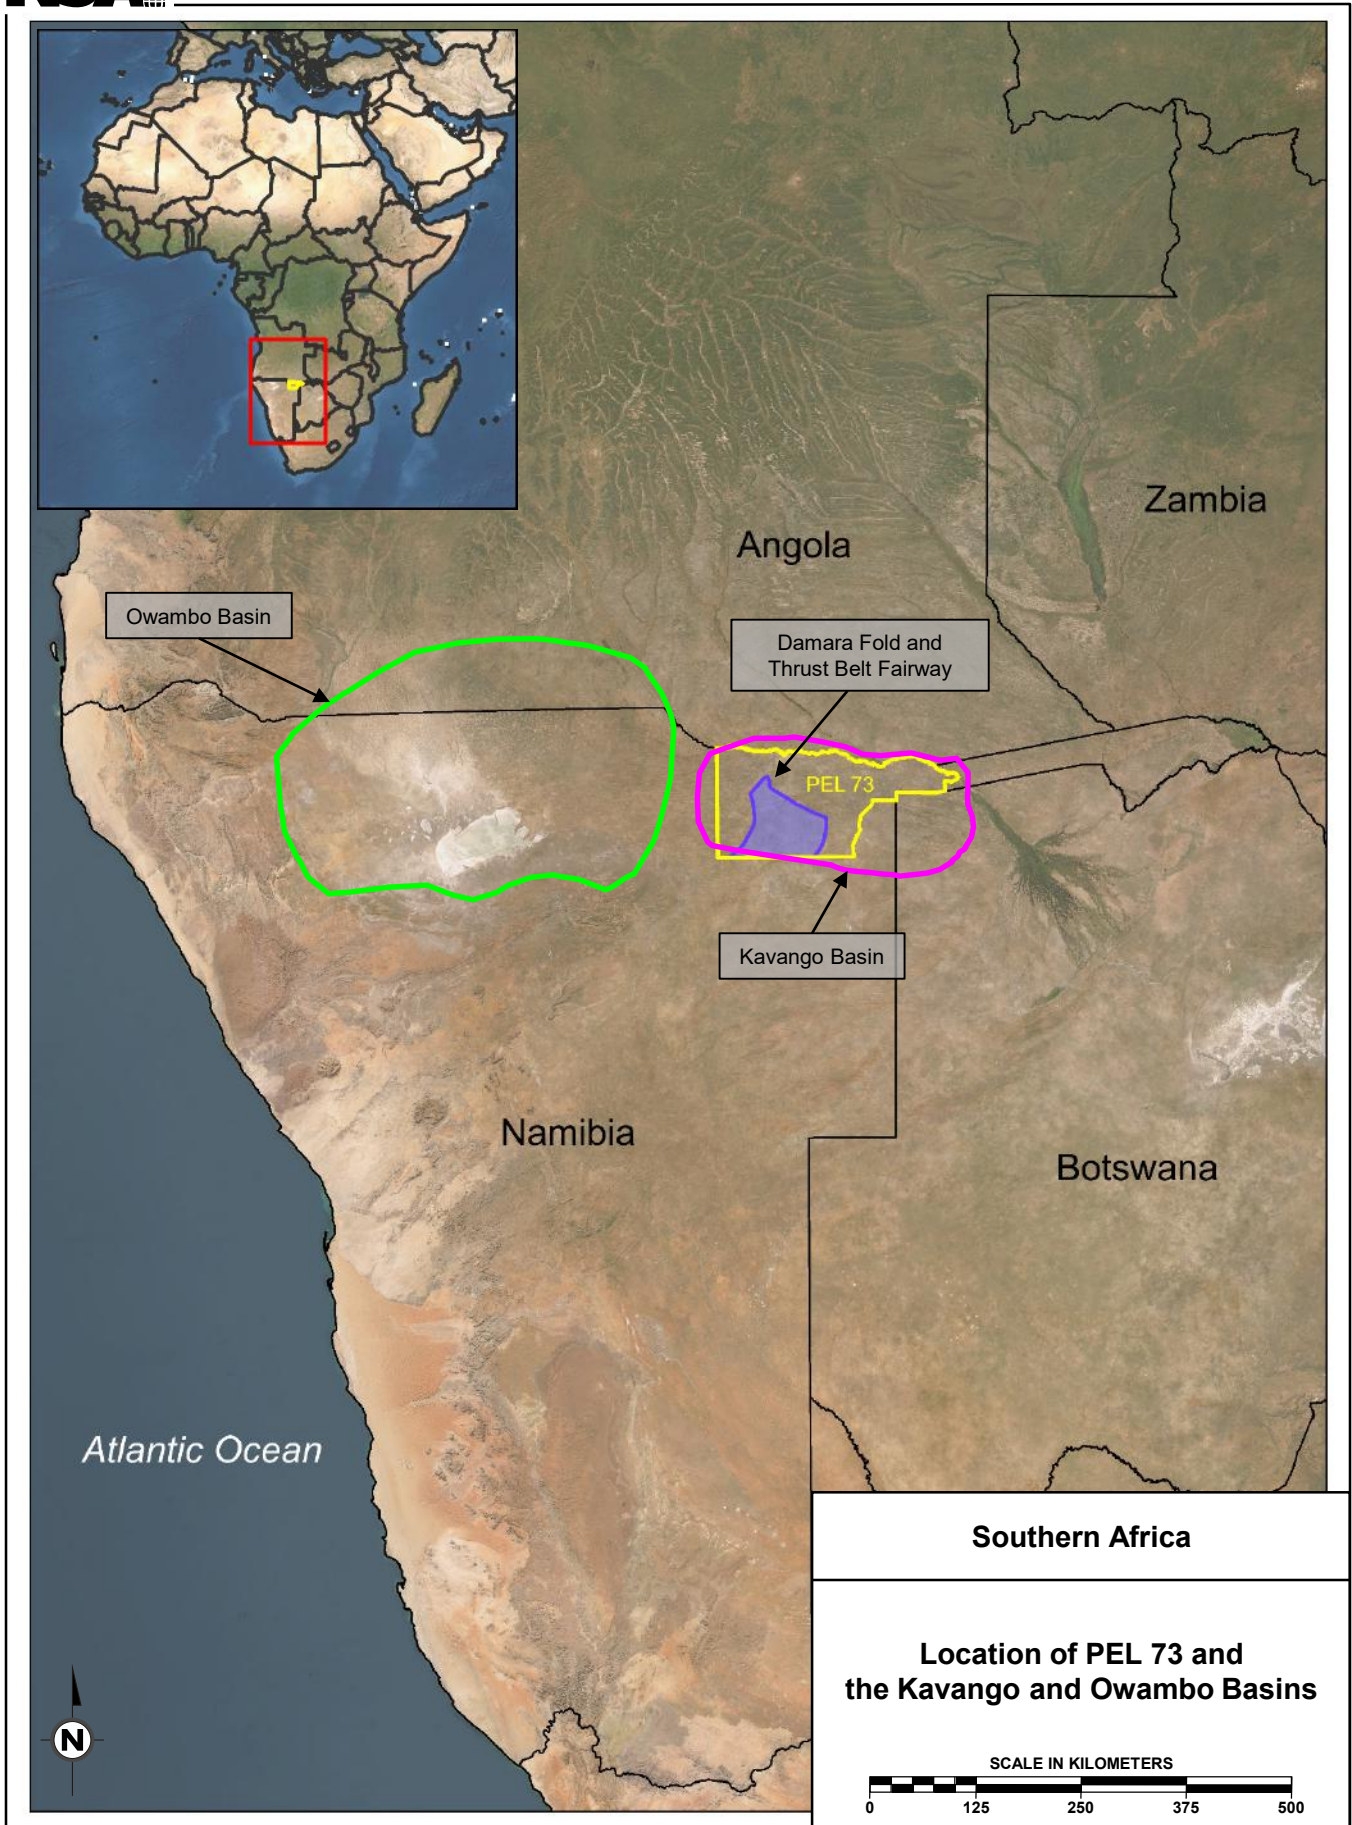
Zambia

Angola

Owambo Basin

Damara Fold and Thrust Belt Fairway

PEL 73

Kavango Basin

Namibia

Botswana

Atlantic Ocean

Southern Africa

Location of PEL 73 and the Kavango and Owambo Basins

SCALE IN KILOMETERS

0 125 250 375 500

N